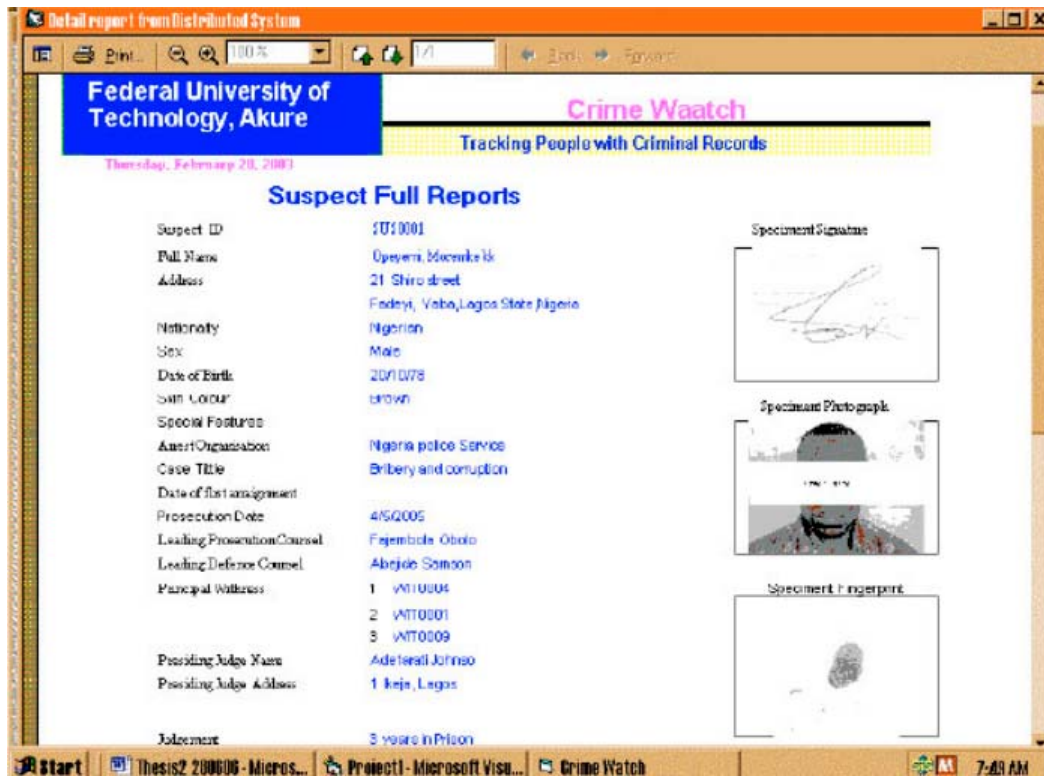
Detail report from Distributed System

Print... 100% 1/1 Back Forward

Federal University of Technology, Akure

Crime Waatch

Tracking People with Criminal Records

Thursday, February 28, 2008

Suspect Full Reports

| | |
|---|---|
| Suspect ID | SU10001 |
| Full Name | Opeyemi, Morenike kk |
| Address | 21 Shiro street |
| | Fadeyi, Yaba,Lagos State,Nigeria |
| Nationality | Nigerian |
| Sex | Male |
| Date of Birth | 20/10/78 |
| Skin Colour | Brown |
| Special Features | |
| Arrest Organisation | Nigeria police Service |
| Case Title | Bribery and corruption |
| Date of first arraignment | |
| Prosecution Date | 4/5/2005 |
| Leading Prosecution Counsel | Fejembola Obolo |
| Leading Defence Counsel | Abejide Samson |
| Principal Witness | 1 WIT0004 |
| | 2 WIT0001 |
| | 3 WIT0009 |
| Presiding Judge Name | Adeterati Johnso |
| Presiding Judge Address | 1 Ikeja, Lagos |
| Judgement | 3 years in Prison |

Speciment Signature

Speciment Photograph

Speciment Fingerprint

Start Thesis2 200606 - Micros... Project1 - Microsoft Visu... Crime Watch 7:49 AM